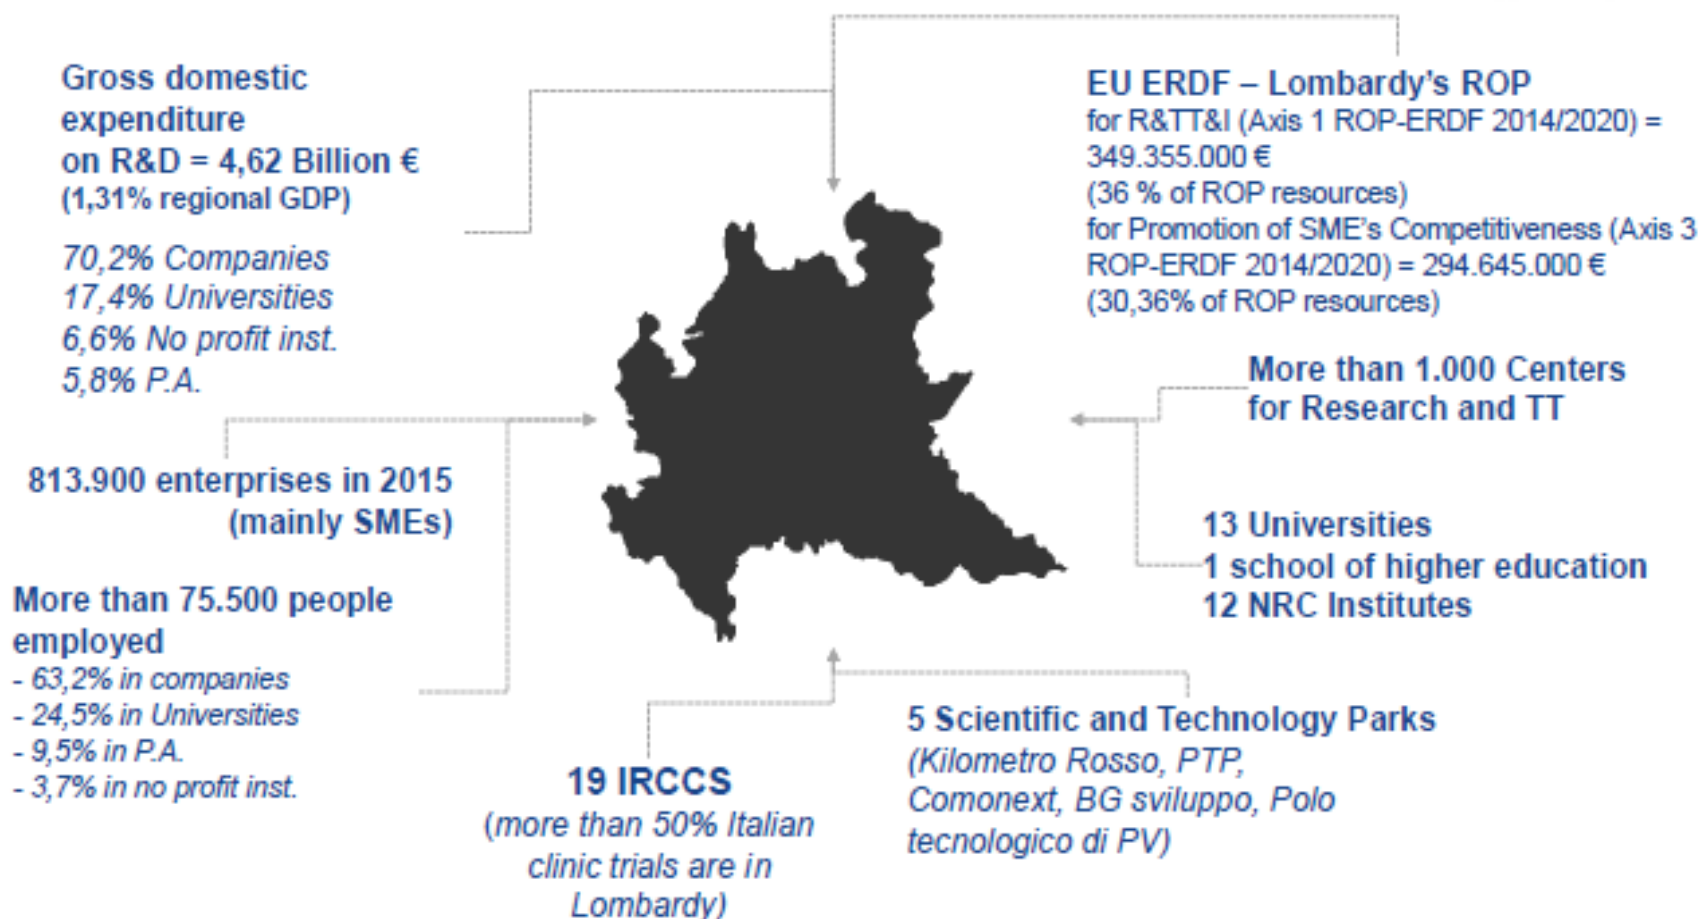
Gross domestic expenditure on R&D = 4,62 Billion €
(1,31% regional GDP)

70,2% Companies
17,4% Universities
6,6% No profit inst.
5,8% P.A.

EU ERDF – Lombardy's ROP
for R&TT&I (Axis 1 ROP-ERDF 2014/2020) = 349.355.000 €
(36 % of ROP resources)
for Promotion of SME's Competitiveness (Axis 3 ROP-ERDF 2014/2020) = 294.645.000 €
(30,36% of ROP resources)

More than 1.000 Centers for Research and TT

813.900 enterprises in 2015 (mainly SMEs)

13 Universities
1 school of higher education
12 NRC Institutes

More than 75.500 people employed
- 63,2% in companies
- 24,5% in Universities
- 9,5% in P.A.
- 3,7% in no profit inst.

5 Scientific and Technology Parks
(Kilometro Rosso, PTP, Comonext, BG sviluppo, Polo tecnologico di PV)

19 IRCCS
(more than 50% Italian clinic trials are in Lombardy)